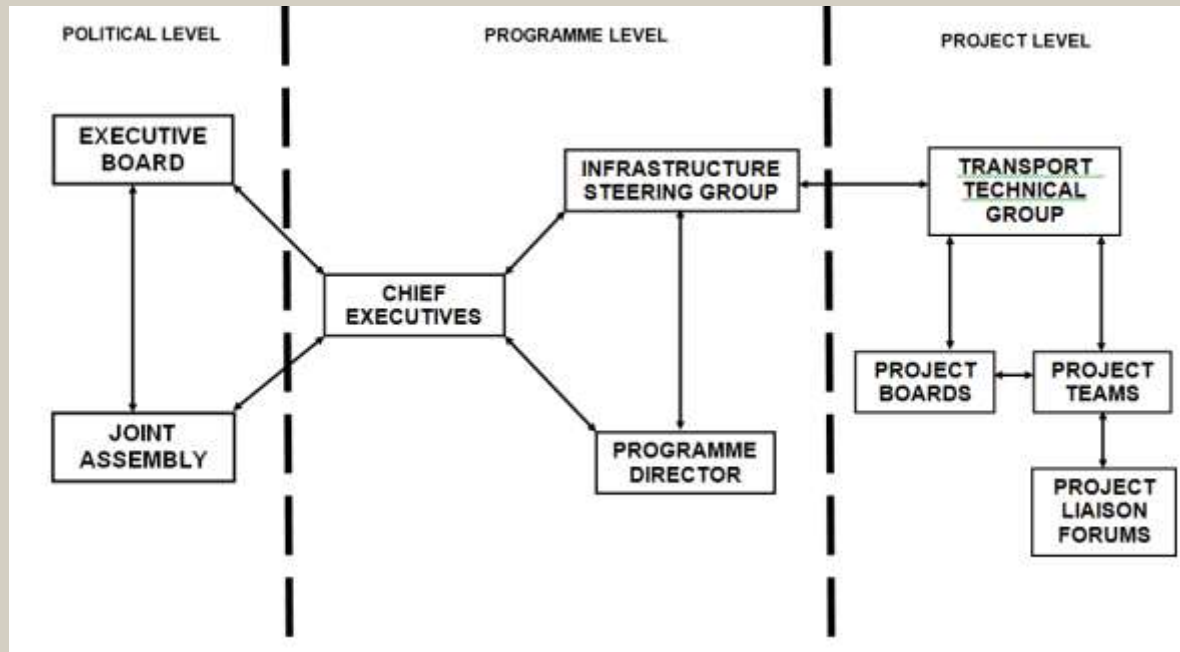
POLITICAL LEVEL

PROGRAMME LEVEL

PROJECT LEVEL

EXECUTIVE BOARD

JOINT ASSEMBLY

CHIEF EXECUTIVES

INFRASTRUCTURE STEERING GROUP

PROGRAMME DIRECTOR

TRANSPORT TECHNICAL GROUP

PROJECT BOARDS

PROJECT TEAMS

PROJECT LIAISON FORUMS